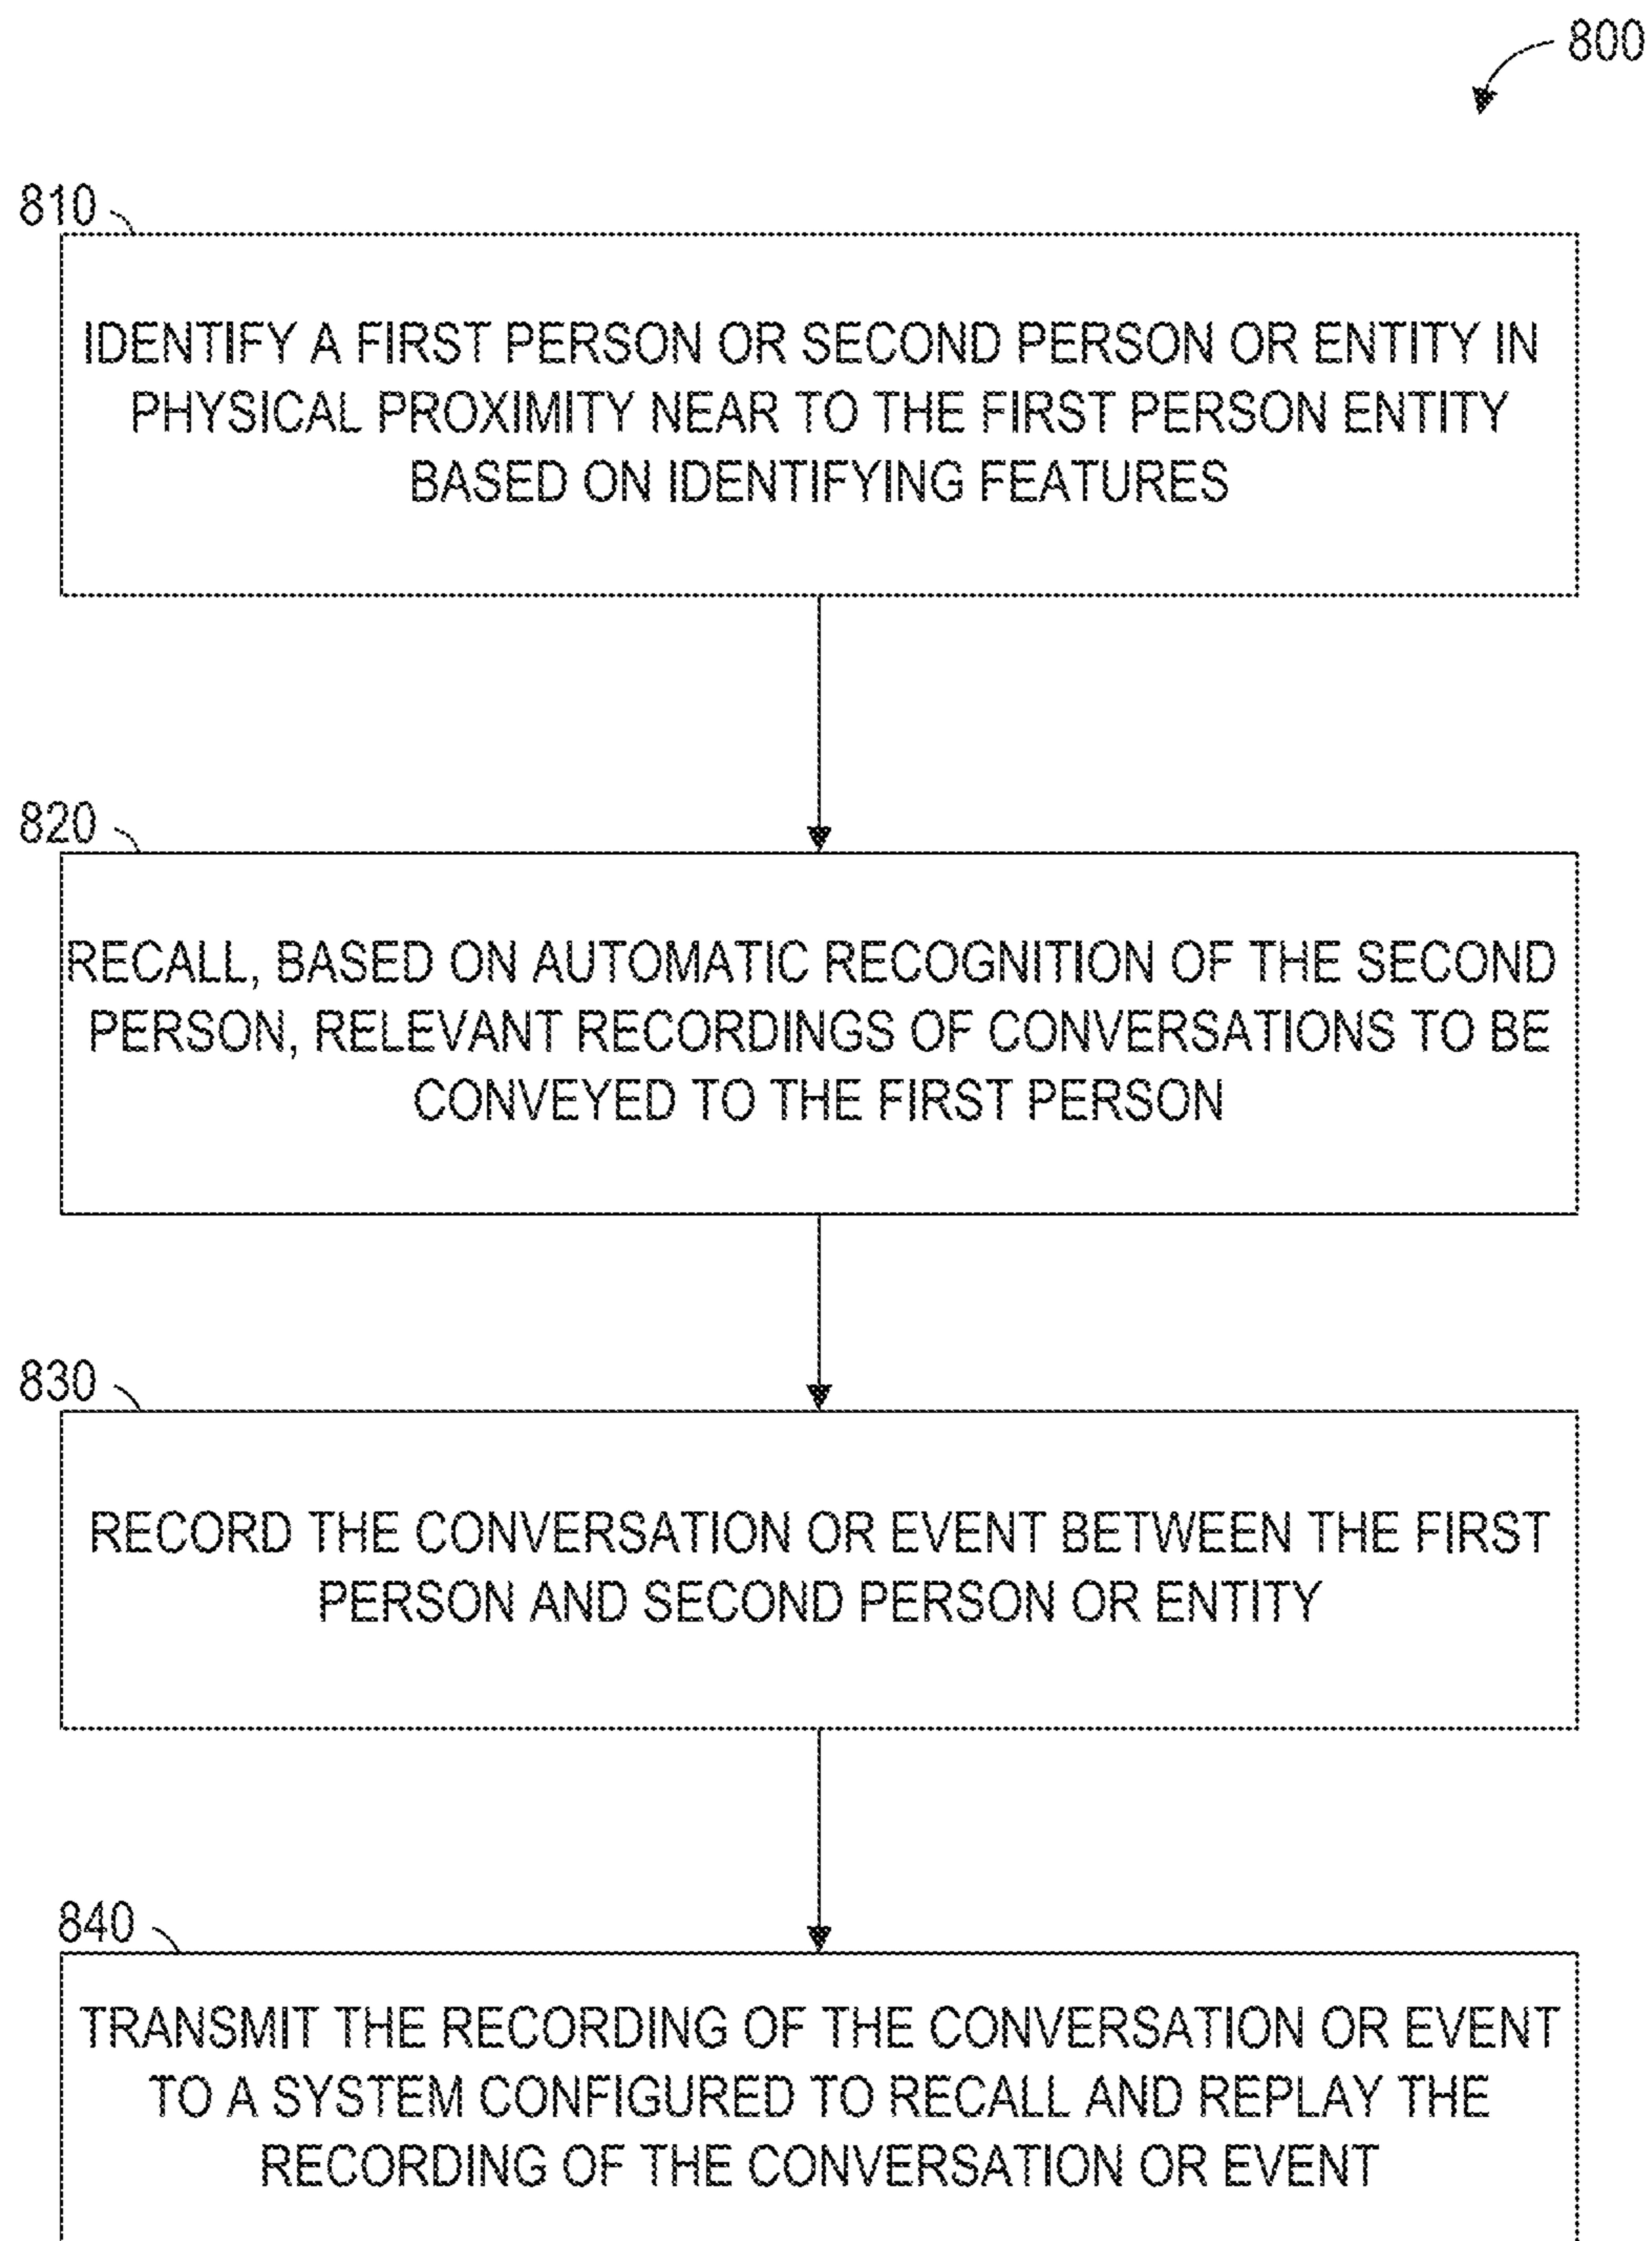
800

810

IDENTIFY A FIRST PERSON OR SECOND PERSON OR ENTITY IN PHYSICAL PROXIMITY NEAR TO THE FIRST PERSON ENTITY BASED ON IDENTIFYING FEATURES

820

RECALL, BASED ON AUTOMATIC RECOGNITION OF THE SECOND PERSON, RELEVANT RECORDINGS OF CONVERSATIONS TO BE CONVEYED TO THE FIRST PERSON

830

RECORD THE CONVERSATION OR EVENT BETWEEN THE FIRST PERSON AND SECOND PERSON OR ENTITY

840

TRANSMIT THE RECORDING OF THE CONVERSATION OR EVENT TO A SYSTEM CONFIGURED TO RECALL AND REPLAY THE RECORDING OF THE CONVERSATION OR EVENT